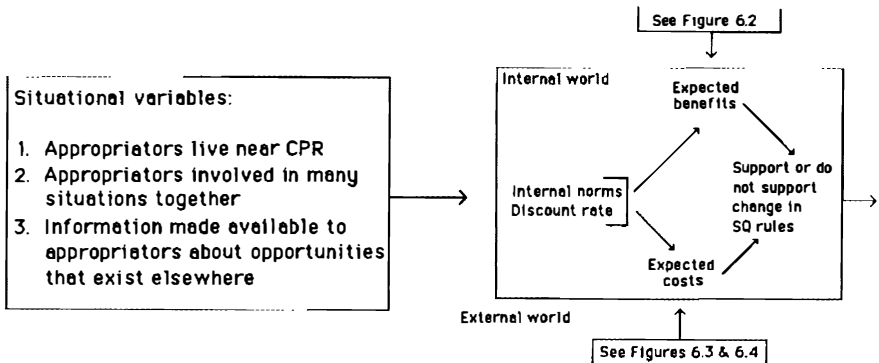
See Figure 6.2

Situational variables:

1. Appropriators live near CPR
2. Appropriators involved in many situations together
3. Information made available to appropriators about opportunities that exist elsewhere

Internal world

Expected benefits

Internal norms
Discount rate

Support or do not support change in SQ rules

Expected costs

External world

See Figures 6.3 & 6.4